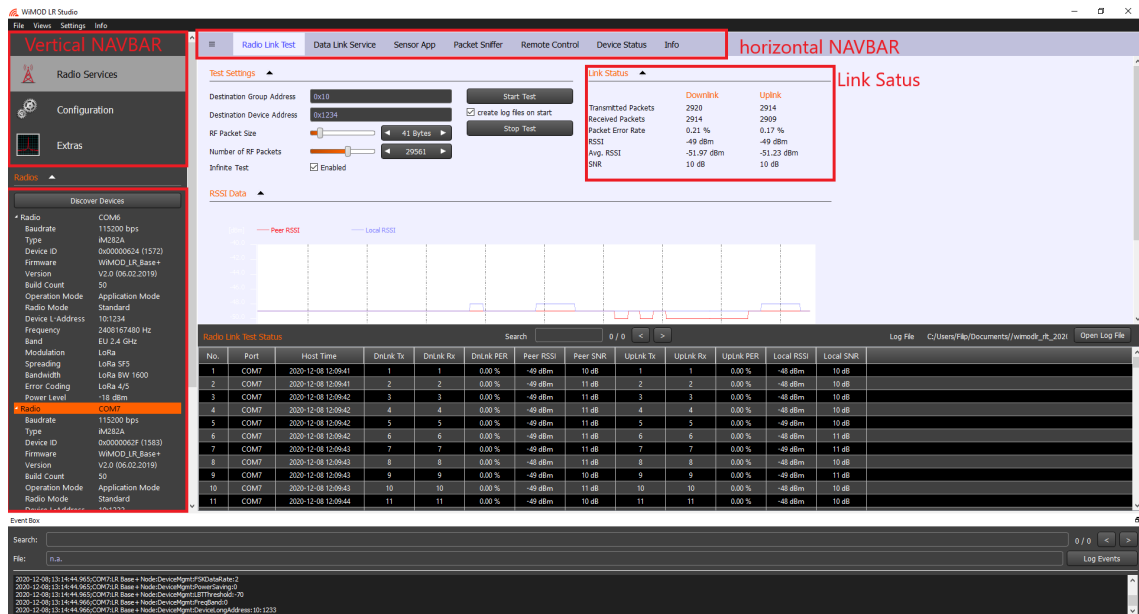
WiMOD LR Studio

File Views Settings Info

Vertical NAVBAR

Radio Services

Configuration

Extras

Radios

Discover Devices

| | |
|---|---|
| Radio | COM6 |
| Baudrate | 115200 bps |
| Type | iM282A |
| Device ID | 0x00000624 (1572) |
| Firmware | WiMOD_LR_Base+ |
| Version | V2.0 (06.02.2019) |
| Build Count | 50 |
| Operation Mode | Application Mode |
| Radio Mode | Standard |
| Device L-Address | 10:1234 |
| Frequency | 2408167480 Hz |
| Band | EU 2.4 GHz |
| Modulation | LoRa |
| Spreading | LoRa SF5 |
| Bandwidth | LoRa BW 1600 |
| Error Coding | LoRa 4/5 |
| Power Level | -18 dBm |
| Radio | COM7 |
| Baudrate | 115200 bps |
| Type | iM282A |
| Device ID | 0x0000062F (1583) |
| Firmware | WiMOD_LR_Base+ |
| Version | V2.0 (06.02.2019) |
| Build Count | 50 |
| Operation Mode | Application Mode |
| Radio Mode | Standard |
| Device L-Address | 10:1233 |

Radio Link Test Data Link Service Sensor App Packet Sniffer Remote Control Device Status Info

horizontal NAVBAR

Test Settings

Destination Group Address 0x10
Destination Device Address 0x1234
RF Packet Size 41 Bytes
Number of RF Packets 29561
Infinite Test Enabled

Start Test
create log files on start
Stop Test

Link Status

Link Satus

| | Downlink | Uplink |
|---|---|---|
| Transmitted Packets | 2920 | 2914 |
| Received Packets | 2914 | 2909 |
| Packet Error Rate | 0.21 % | 0.17 % |
| RSSI | -49 dBm | -49 dBm |
| Avg. RSSI | -51.97 dBm | -51.23 dBm |
| SNR | 10 dB | 10 dB |

RSSI Data

Peer RSSI Local RSSI

Radio Link Test Status Search 0 / 0 < > Log File C:/Users/Filip/Documents//wimodlr_rlt_202( Open Log File

| No. | Port | Host Time | DnLnk Tx | DnLnk Rx | DnLnk PER | Peer RSSI | Peer SNR | UpLnk Tx | UpLnk Rx | UpLnk PER | Local RSSI | Local SNR |
|---|---|---|---|---|---|---|---|---|---|---|---|---|
| 1 | COM7 | 2020-12-08 12:09:41 | 1 | 1 | 0.00 % | -49 dBm | 10 dB | 1 | 1 | 0.00 % | -48 dBm | 10 dB |
| 2 | COM7 | 2020-12-08 12:09:41 | 2 | 2 | 0.00 % | -49 dBm | 11 dB | 2 | 2 | 0.00 % | -48 dBm | 10 dB |
| 3 | COM7 | 2020-12-08 12:09:42 | 3 | 3 | 0.00 % | -49 dBm | 11 dB | 3 | 3 | 0.00 % | -48 dBm | 10 dB |
| 4 | COM7 | 2020-12-08 12:09:42 | 4 | 4 | 0.00 % | -49 dBm | 10 dB | 4 | 4 | 0.00 % | -48 dBm | 10 dB |
| 5 | COM7 | 2020-12-08 12:09:42 | 5 | 5 | 0.00 % | -49 dBm | 11 dB | 5 | 5 | 0.00 % | -48 dBm | 10 dB |
| 6 | COM7 | 2020-12-08 12:09:42 | 6 | 6 | 0.00 % | -49 dBm | 10 dB | 6 | 6 | 0.00 % | -48 dBm | 11 dB |
| 7 | COM7 | 2020-12-08 12:09:43 | 7 | 7 | 0.00 % | -49 dBm | 10 dB | 7 | 7 | 0.00 % | -49 dBm | 11 dB |
| 8 | COM7 | 2020-12-08 12:09:43 | 8 | 8 | 0.00 % | -48 dBm | 11 dB | 8 | 8 | 0.00 % | -48 dBm | 10 dB |
| 9 | COM7 | 2020-12-08 12:09:43 | 9 | 9 | 0.00 % | -49 dBm | 10 dB | 9 | 9 | 0.00 % | -48 dBm | 11 dB |
| 10 | COM7 | 2020-12-08 12:09:43 | 10 | 10 | 0.00 % | -49 dBm | 11 dB | 10 | 10 | 0.00 % | -48 dBm | 10 dB |
| 11 | COM7 | 2020-12-08 12:09:44 | 11 | 11 | 0.00 % | -49 dBm | 11 dB | 11 | 11 | 0.00 % | -48 dBm | 10 dB |

Event Box

Search: 0 / 0 < >
File: n.a. Log Events

2020-12-08;13:14:44.965;COM7;LR Base+Node;DeviceMgmt;FSKDataRate:2
2020-12-08;13:14:44.965;COM7;LR Base+Node;DeviceMgmt;PowerSaving:0
2020-12-08;13:14:44.965;COM7;LR Base+Node;DeviceMgmt;LBTThreshold:-70
2020-12-08;13:14:44.966;COM7;LR Base+Node;DeviceMgmt;FreqBand:0
2020-12-08;13:14:44.966;COM7;LR Base+Node;DeviceMgmt;DeviceLongAddress:10:1233